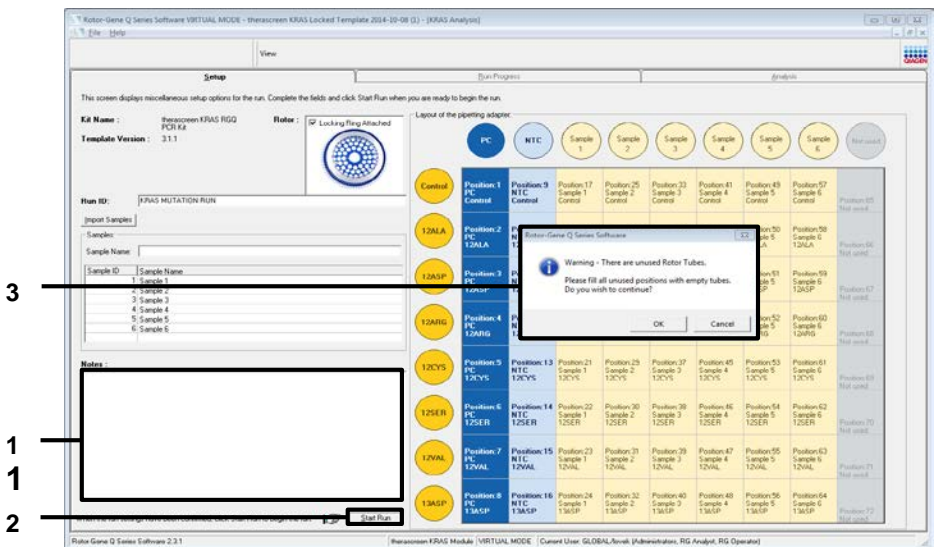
Rotor-Gene Q Series Software VIRTUAL MODE - therascreen KRAS Locked Template 2014-10-08 (1) - [KRAS Analysis]

File Help

View

QIAGEN

Setup | Run Progress | Analysis

This screen displays miscellaneous setup options for the run. Complete the fields and click Start Run when you are ready to begin the run.

Kit Name : therascreen KRAS RGQ PCR Kit

Template Version : 3.1.1

Rotor : Locking Ring Attached

Run ID: KRAS MUTATION RUN

Import Samples

Samples:

Sample Name:

| Sample ID | Sample Name |
|---|---|
| 1 | Sample 1 |
| 2 | Sample 2 |
| 3 | Sample 3 |
| 4 | Sample 4 |
| 5 | Sample 5 |
| 6 | Sample 6 |

Notes :

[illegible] Start Run

Layout of the pipetting adapter:

PC NTC Sample 1 Sample 2 Sample 3 Sample 4 Sample 5 Sample 6 Not used

| | | | | | | | | | |
|---|---|---|---|---|---|---|---|---|---|
| Control | Position 1 PC Control | Position 9 NTC Control | Position 17 Sample 1 Control | Position 25 Sample 2 Control | Position 33 Sample 3 Control | Position 41 Sample 4 Control | Position 49 Sample 5 Control | Position 57 Sample 6 Control | Position 65 Not used |
| 12ALA | Position 2 PC 12ALA | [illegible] | | | | | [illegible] | Position 58 Sample 6 12ALA | Position 66 Not used |
| 12ASP | Position 3 PC 12ASP | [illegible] | | | | | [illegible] | Position 59 Sample 6 12ASP | Position 67 Not used |
| 12ARG | Position 4 PC 12ARG | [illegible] | | | | | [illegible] | Position 60 Sample 6 12ARG | Position 68 Not used |
| 12CYS | Position 5 PC 12CYS | Position 13 NTC 12CYS | Position 21 Sample 1 12CYS | Position 29 Sample 2 12CYS | Position 37 Sample 3 12CYS | Position 45 Sample 4 12CYS | Position 53 Sample 5 12CYS | Position 61 Sample 6 12CYS | Position 69 Not used |
| 12SER | Position 6 PC 12SER | Position 14 NTC 12SER | Position 22 Sample 1 12SER | Position 30 Sample 2 12SER | Position 38 Sample 3 12SER | Position 46 Sample 4 12SER | Position 54 Sample 5 12SER | Position 62 Sample 6 12SER | Position 70 Not used |
| 12VAL | Position 7 PC 12VAL | Position 15 NTC 12VAL | Position 23 Sample 1 12VAL | Position 31 Sample 2 12VAL | Position 39 Sample 3 12VAL | Position 47 Sample 4 12VAL | Position 55 Sample 5 12VAL | Position 63 Sample 6 12VAL | Position 71 Not used |
| 13ASP | Position 8 PC 13ASP | Position 16 NTC 13ASP | Position 24 Sample 1 13ASP | Position 32 Sample 2 13ASP | Position 40 Sample 3 13ASP | Position 48 Sample 4 13ASP | Position 56 Sample 5 13ASP | Position 64 Sample 6 13ASP | Position 72 Not used |

Rotor-Gene Q Series Software

Warning - There are unused Rotor Tubes.
Please fill all unused positions with empty tubes.
Do you wish to continue?

OK Cancel

3

1

1

2

Rotor-Gene Q Series Software 2.3.1 | therascreen KRAS Module | VIRTUAL MODE | Current User: GLOBAL\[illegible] (Administrators, RG Analyst, RG Operator)